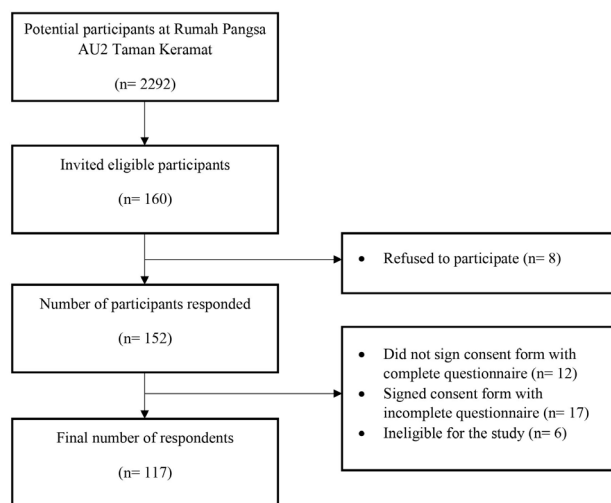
Potential participants at Rumah Pangsa AU2 Taman Keramat

(n= 2292)

Invited eligible participants

(n= 160)

• Refused to participate (n= 8)

Number of participants responded

(n= 152)

• Did not sign consent form with complete questionnaire (n= 12)
• Signed consent form with incomplete questionnaire (n= 17)
• Ineligible for the study (n= 6)

Final number of respondents

(n= 117)